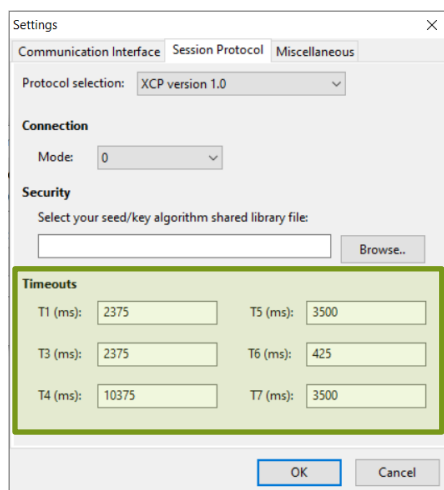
Settings
X
Communication Interface
Session Protocol
Miscellaneous

Protocol selection: XCP version 1.0

Connection
Mode: 0

Security
Select your seed/key algorithm shared library file:
Browse..

Timeouts
T1 (ms): 2375
T5 (ms): 3500
T3 (ms): 2375
T6 (ms): 425
T4 (ms): 10375
T7 (ms): 3500

OK
Cancel